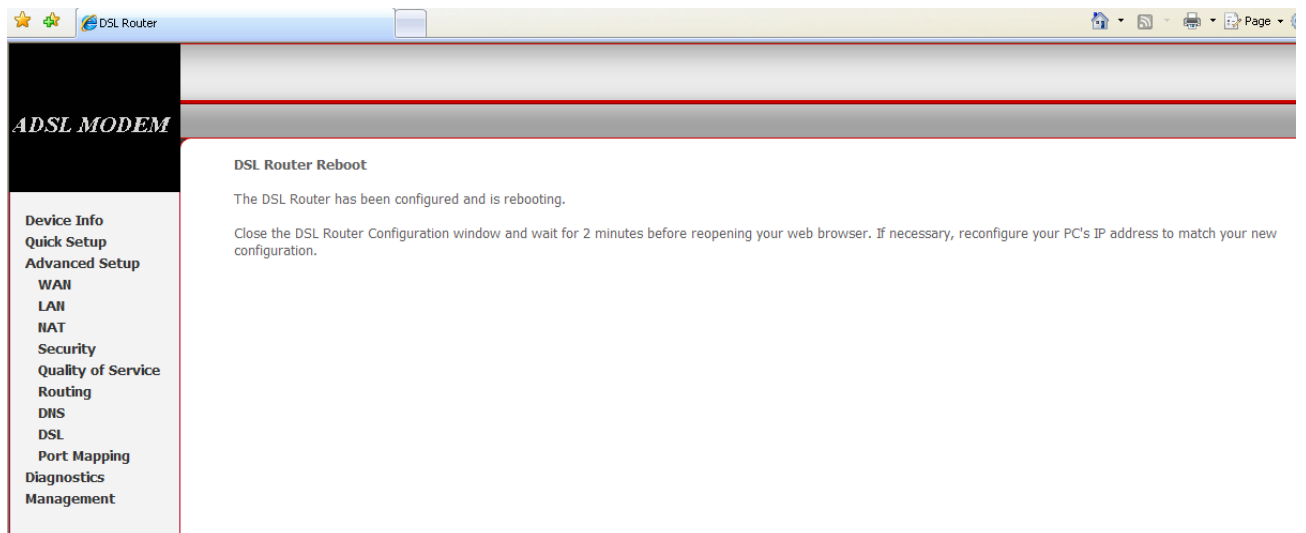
DSL Router

Page

ADSL MODEM

Device Info
Quick Setup
Advanced Setup
WAN
LAN
NAT
Security
Quality of Service
Routing
DNS
DSL
Port Mapping
Diagnostics
Management

DSL Router Reboot

The DSL Router has been configured and is rebooting.

Close the DSL Router Configuration window and wait for 2 minutes before reopening your web browser. If necessary, reconfigure your PC's IP address to match your new configuration.